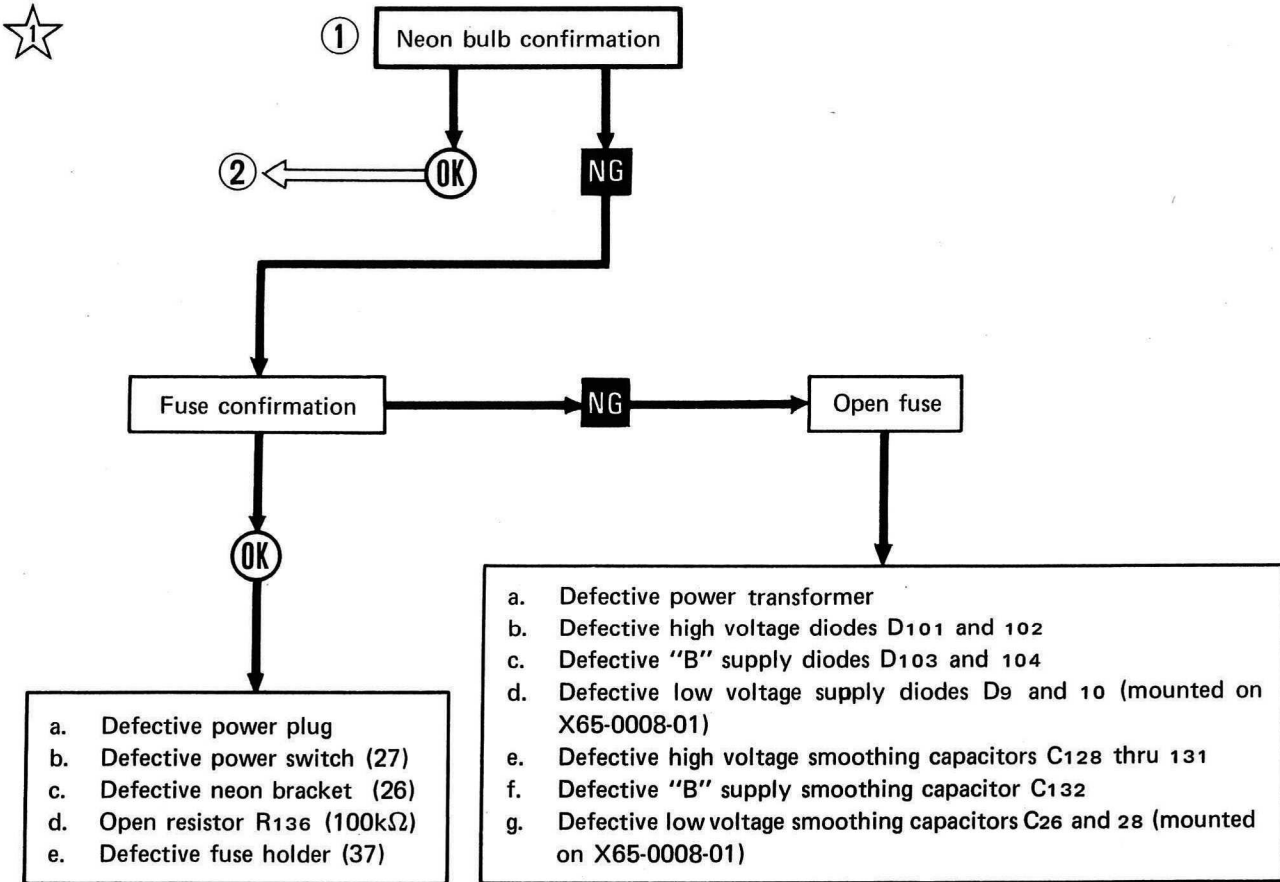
1

① Neon bulb confirmation

② OK

NG

Fuse confirmation

NG

Open fuse

OK

a. Defective power transformer
b. Defective high voltage diodes D101 and 102
c. Defective "B" supply diodes D103 and 104
d. Defective low voltage supply diodes D9 and 10 (mounted on X65-0008-01)
e. Defective high voltage smoothing capacitors C128 thru 131
f. Defective "B" supply smoothing capacitor C132
g. Defective low voltage smoothing capacitors C26 and 28 (mounted on X65-0008-01)

a. Defective power plug
b. Defective power switch (27)
c. Defective neon bracket (26)
d. Open resistor R136 (100k$\Omega$)
e. Defective fuse holder (37)